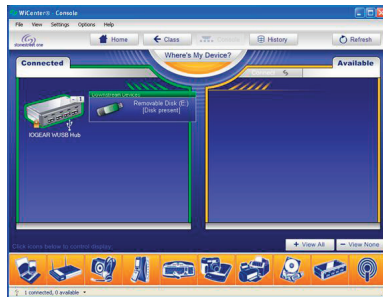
WiCenter® Console
File View Settings Options Help
Home
Class
History
Refresh
Where's My Device?
Connected
Available
Downstream Devices
Removable Disk (E:)
[Disk present]
IOGEAR WUSB Hub
Click icons below to control display
+ View All
– View None
1 connected, 0 available